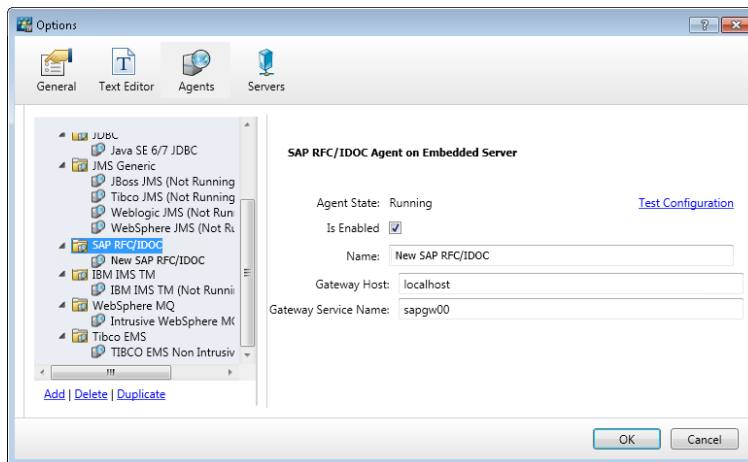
Options

?

General Text Editor Agents Servers

JDBC
Java SE 6/7 JDBC
JMS Generic
JBoss JMS (Not Running
Tibco JMS (Not Running
Weblogic JMS (Not Runi
WebSphere JMS (Not Ru
SAP RFC/IDOC
New SAP RFC/IDOC
IBM IMS TM
IBM IMS TM (Not Runnii
WebSphere MQ
Intrusive WebSphere MC
Tibco EMS
TIBCO EMS Non Intrusiv

Add | Delete | Duplicate

SAP RFC/IDOC Agent on Embedded Server

Agent State: Running

Test Configuration

Is Enabled

Name: New SAP RFC/IDOC

Gateway Host: localhost

Gateway Service Name: sapgw00

OK

Cancel